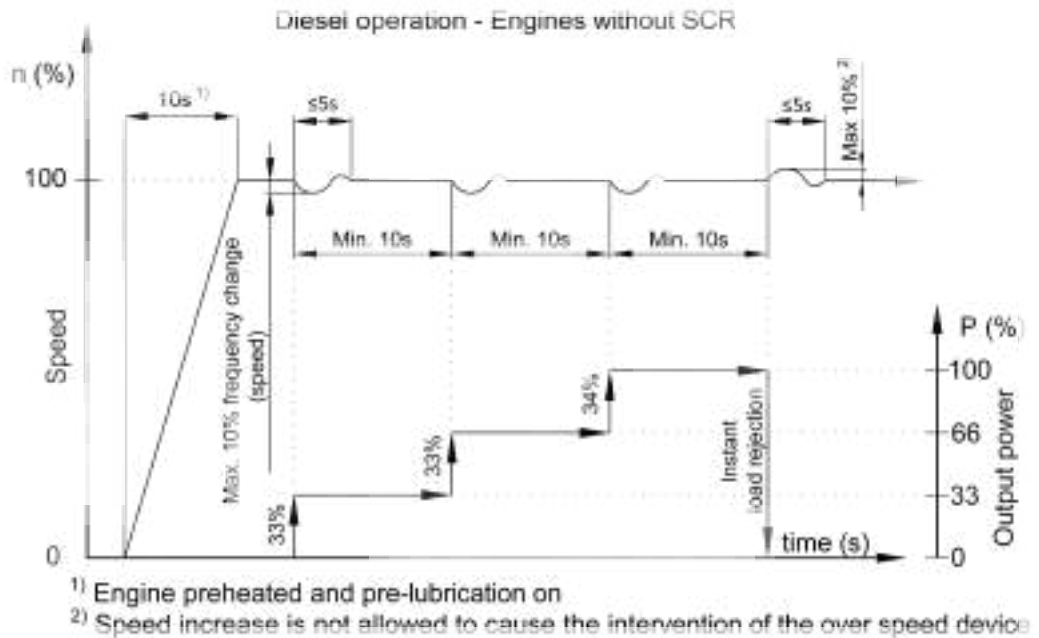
Diesel operation - Engines without SCR

n (%)

10s $^{1)}$

≤5s

≤5s

Max 10% $^{2)}$

100

Min. 10s

Min. 10s

Min. 10s

Speed

Max. 10% frequency change (speed)

P (%)

100

66

33

0

Output power

34%

33%

33%

Instant load rejection

time (s)

0

$^{1)}$ Engine preheated and pre-lubrication on

$^{2)}$ Speed increase is not allowed to cause the intervention of the over speed device